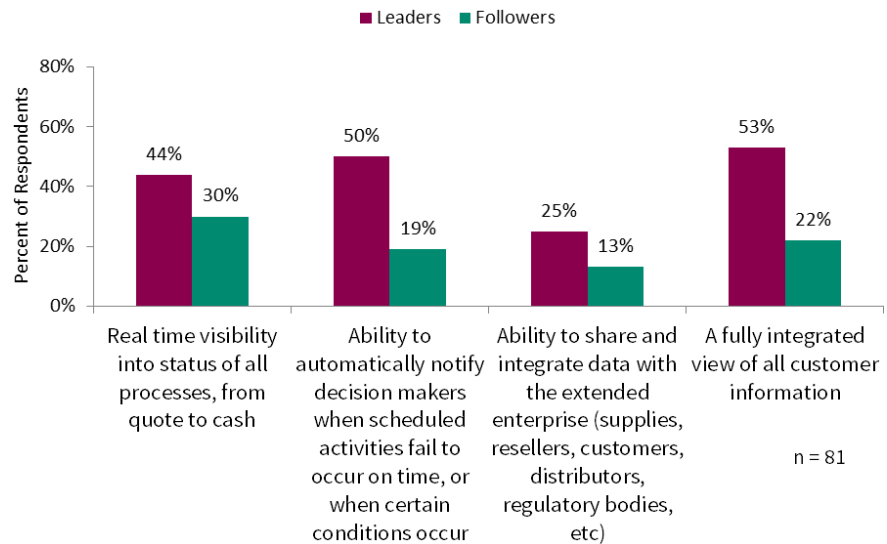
Leaders Followers

Percent of Respondents

80%
60%
40%
20%
0%

44%
30%
50%
19%
25%
13%
53%
22%

Real time visibility into status of all processes, from quote to cash

Ability to automatically notify decision makers when scheduled activities fail to occur on time, or when certain conditions occur

Ability to share and integrate data with the extended enterprise (supplies, resellers, customers, distributors, regulatory bodies, etc)

A fully integrated view of all customer information

n = 81